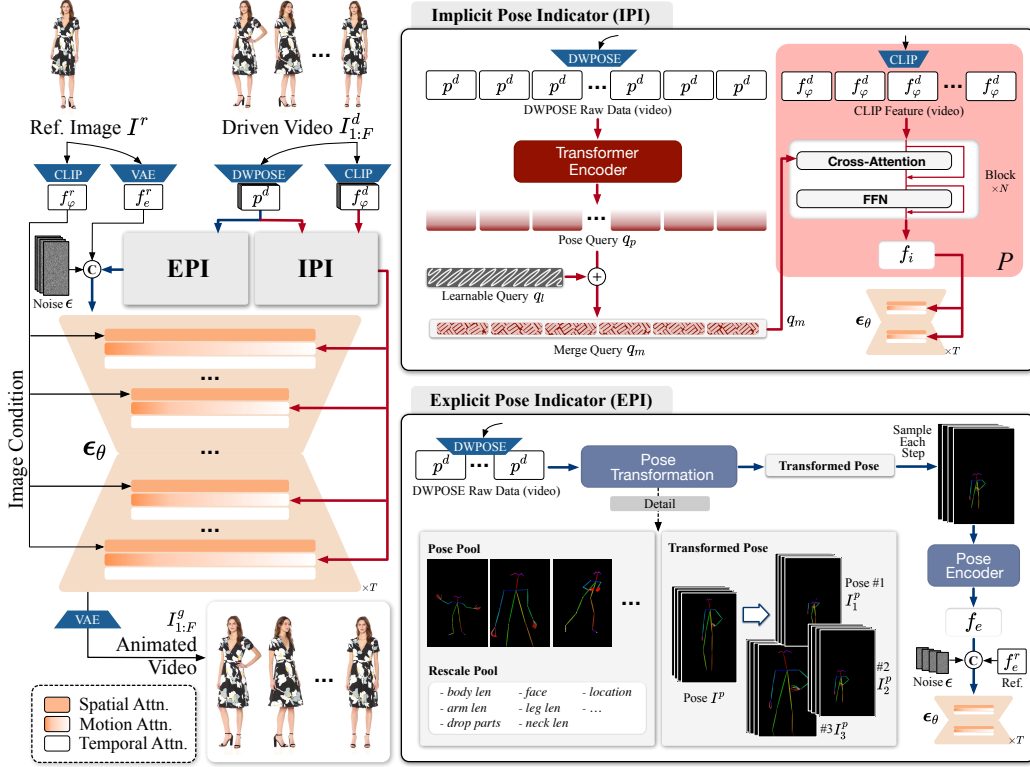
Ref. Image $I^r$

Driven Video $I^d_{1:F}$

CLIP
VAE
DWPOSE
CLIP

$f^r_\varphi$
$f^r_e$
$p^d$
$f^d_\varphi$

Noise $\epsilon$

C

EPI

IPI

Image Condition

$\epsilon_\theta$

...

...

...

$\times T$

VAE

$I^g_{1:F}$

Animated Video

...

Spatial Attn.
Motion Attn.
Temporal Attn.

Implicit Pose Indicator (IPI)

DWPOSE

$p^d$ $p^d$ $p^d$ ... $p^d$ $p^d$ $p^d$

DWPOSE Raw Data (video)

Transformer Encoder

...

Pose Query $q_p$

Learnable Query $q_l$

+

Merge Query $q_m$

$q_m$

CLIP

$f^d_\varphi$ $f^d_\varphi$ $f^d_\varphi$ ... $f^d_\varphi$

CLIP Feature (video)

Cross-Attention

FFN

Block $\times N$

$f_i$

$P$

$\epsilon_\theta$

$\times T$

Explicit Pose Indicator (EPI)

DWPOSE

$p^d$ ... $p^d$

DWPOSE Raw Data (video)

Pose Transformation

Transformed Pose

Sample Each Step

Detail

Pose Encoder

$f_e$

Noise $\epsilon$

C

$f^r_e$

Ref.

$\epsilon_\theta$

$\times T$

Pose Pool

...

Rescale Pool

- body len
- face
- location
- arm len
- leg len
- ...
- drop parts
- neck len

Transformed Pose

Pose $I^p$

Pose #1 $I^p_1$

#2 $I^p_2$

#3 $I^p_3$